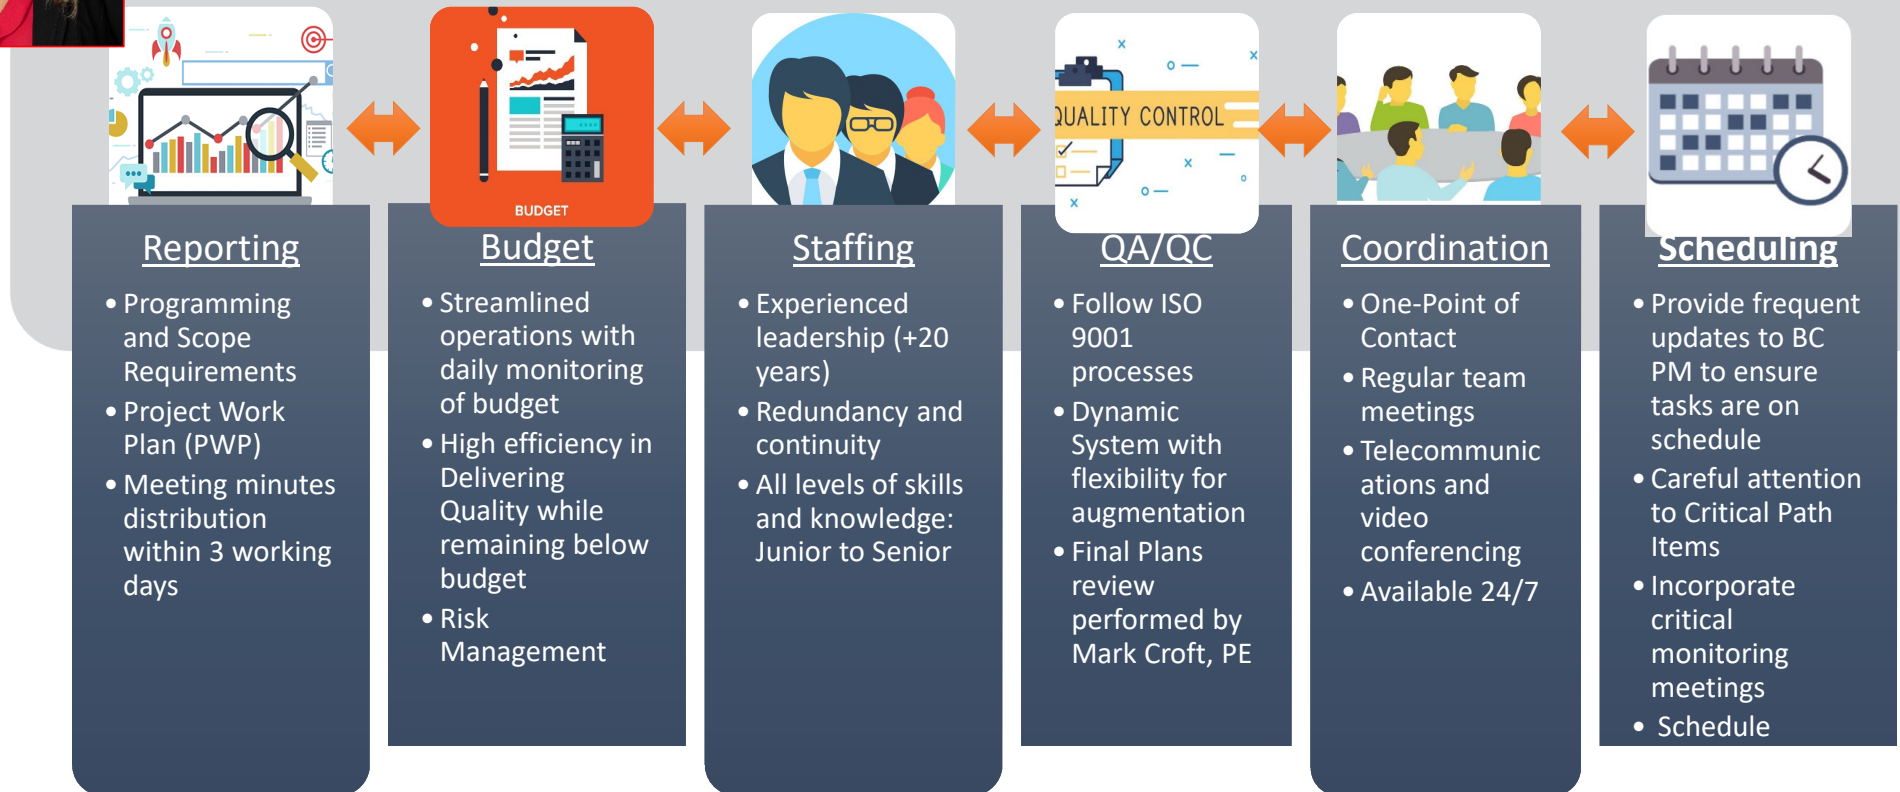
BUDGET

QUALITY CONTROL

Reporting
- Programming and Scope Requirements
- Project Work Plan (PWP)
- Meeting minutes distribution within 3 working days

Budget
- Streamlined operations with daily monitoring of budget
- High efficiency in Delivering Quality while remaining below budget
- Risk Management

Staffing
- Experienced leadership (+20 years)
- Redundancy and continuity
- All levels of skills and knowledge: Junior to Senior

QA/QC
- Follow ISO 9001 processes
- Dynamic System with flexibility for augmentation
- Final Plans review performed by Mark Croft, PE

Coordination
- One-Point of Contact
- Regular team meetings
- Telecommunications and video conferencing
- Available 24/7

Scheduling
- Provide frequent updates to BC PM to ensure tasks are on schedule
- Careful attention to Critical Path Items
- Incorporate critical monitoring meetings
- Schedule